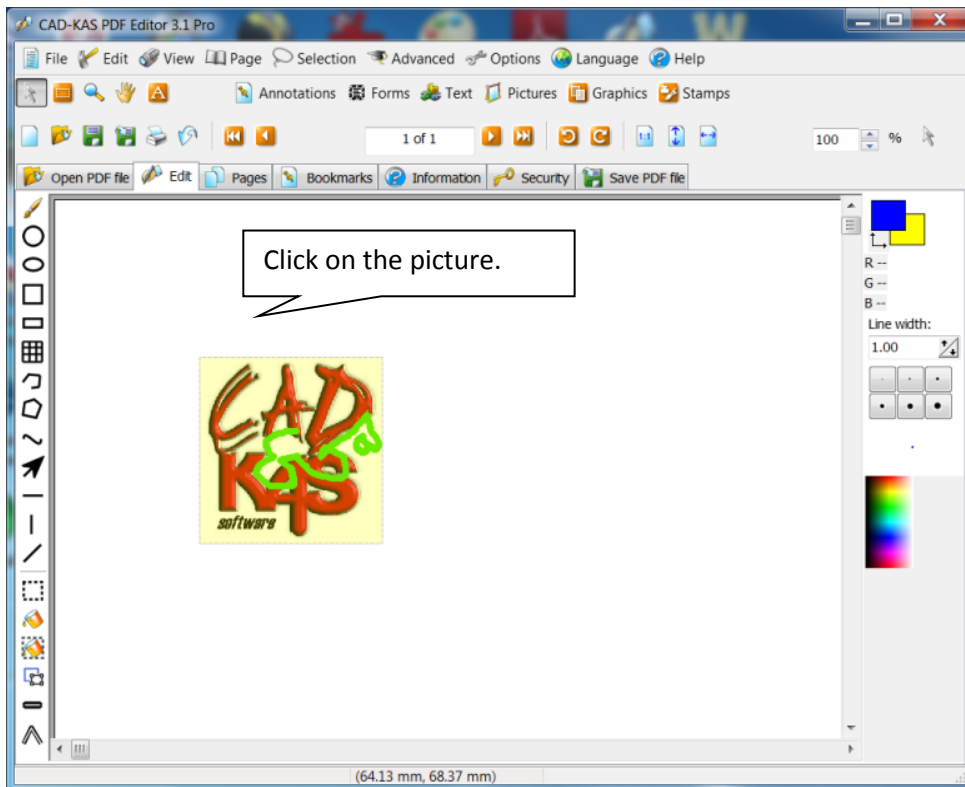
CAD-KAS PDF Editor 3.1 Pro

File Edit View Page Selection Advanced Options Language Help

Annotations Forms Text Pictures Graphics Stamps

1 of 1

100 %

Open PDF file Edit Pages Bookmarks Information Security Save PDF file

Click on the picture.

CAD KAS software

R --
G --
B --
Line width:
1.00

(64.13 mm, 68.37 mm)